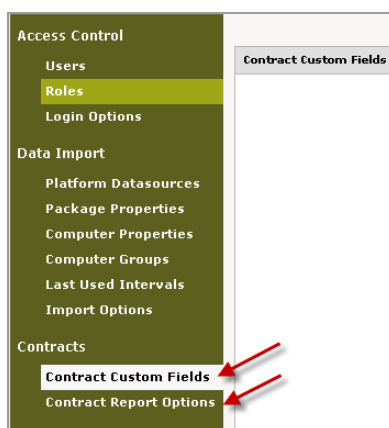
Access Control
Users
Roles
Login Options

Data Import
Platform Datasources
Package Properties
Computer Properties
Computer Groups
Last Used Intervals
Import Options

Contracts
Contract Custom Fields
Contract Report Options

Contract Custom Fields